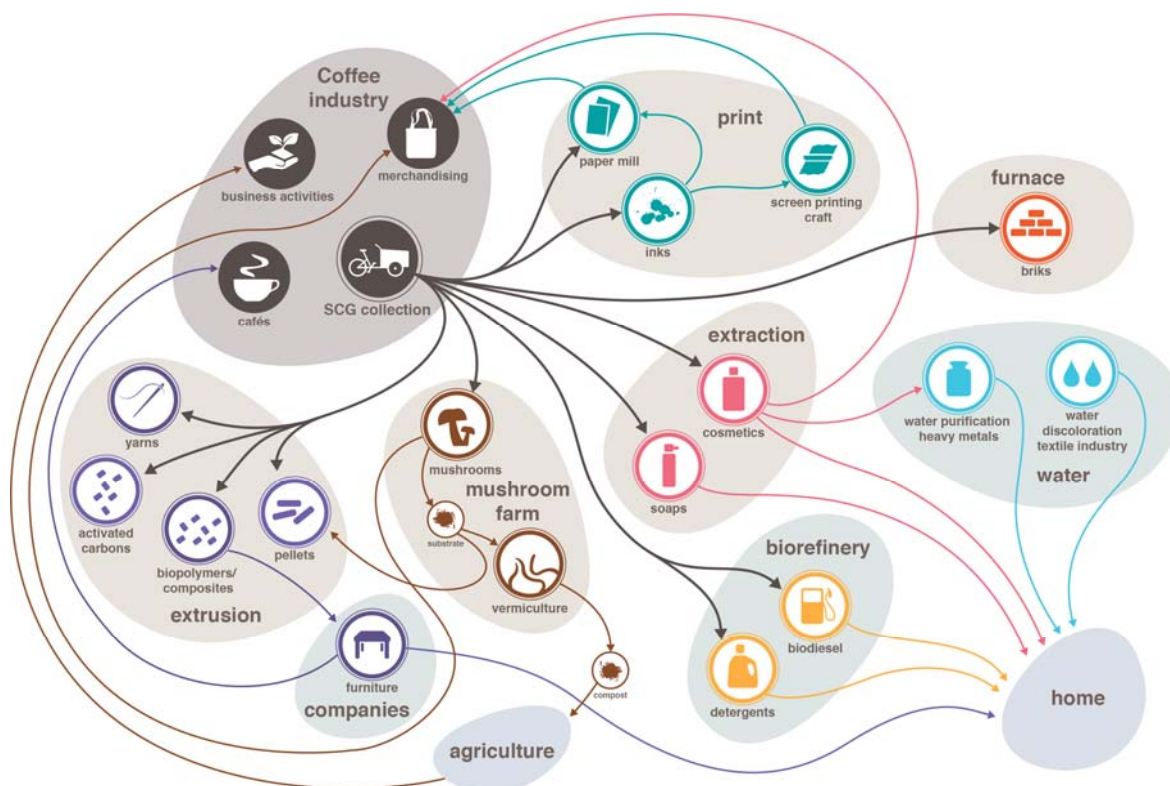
Coffee industry

business activities

merchandising

cafés

SCG collection

print

paper mill

inks

screen printing craft

furnace

briks

extraction

cosmetics

soaps

water purification heavy metals

water discoloration textile industry

water

yarns

activated carbons

biopolymers/ composites

pellets

extrusion

mushrooms

mushroom farm

substrate

vermiculture

compost

biorefinery

biodiesel

detergents

furniture

companies

agriculture

home